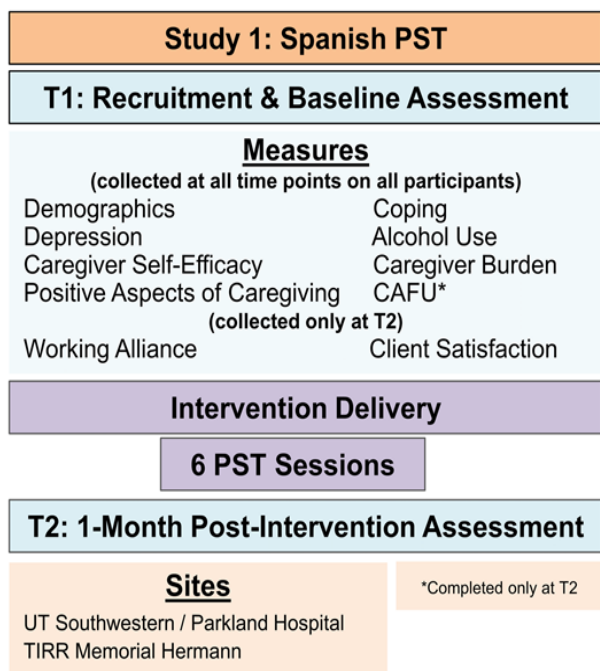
Study 1: Spanish PST

T1: Recruitment & Baseline Assessment

Measures

(collected at all time points on all participants)

Demographics
Depression
Caregiver Self-Efficacy
Positive Aspects of Caregiving

Coping
Alcohol Use
Caregiver Burden
CAFU*

(collected only at T2)

Working Alliance

Client Satisfaction

Intervention Delivery

6 PST Sessions

T2: 1-Month Post-Intervention Assessment

Sites

UT Southwestern / Parkland Hospital
TIRR Memorial Hermann

*Completed only at T2